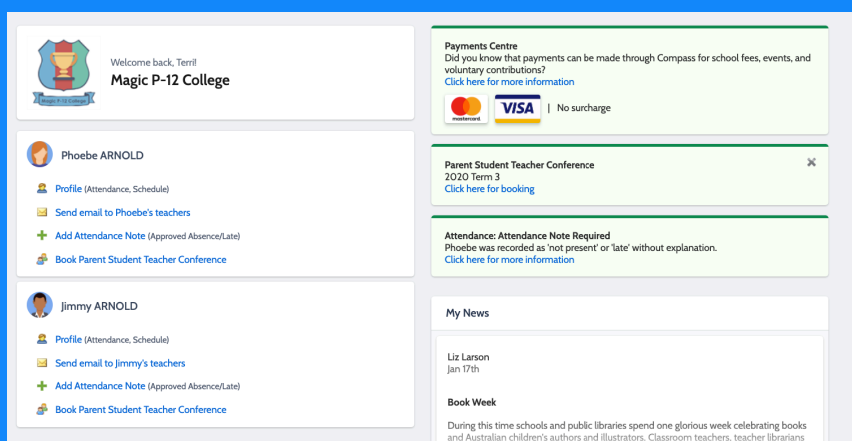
Magic P-12 College

Welcome back, Terri!

Magic P-12 College

Phoebe ARNOLD

Profile (Attendance, Schedule)

Send email to Phoebe's teachers

Add Attendance Note (Approved Absence/Late)

Book Parent Student Teacher Conference

Jimmy ARNOLD

Profile (Attendance, Schedule)

Send email to Jimmy's teachers

Add Attendance Note (Approved Absence/Late)

Book Parent Student Teacher Conference

Payments Centre
Did you know that payments can be made through Compass for school fees, events, and voluntary contributions?
Click here for more information

mastercard VISA | No surcharge

Parent Student Teacher Conference
2020 Term 3
Click here for booking

Attendance: Attendance Note Required
Phoebe was recorded as 'not present' or 'late' without explanation.
Click here for more information

My News

Liz Larson
Jan 17th

Book Week

During this time schools and public libraries spend one glorious week celebrating books and Australian children's authors and illustrators. Classroom teachers, teacher librarians